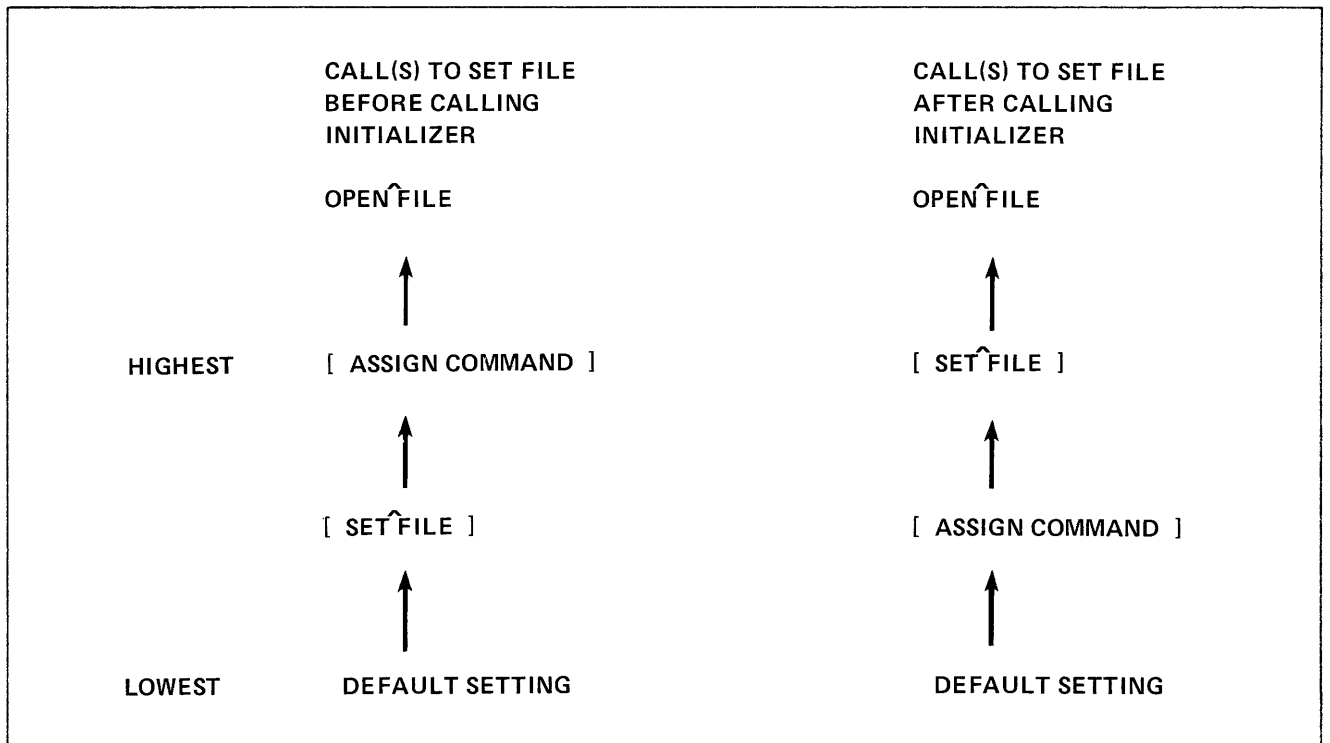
CALL(S) TO SET FILE BEFORE CALLING INITIALIZER

OPEN^FILE

HIGHEST [ ASSIGN COMMAND ]

[ SET^FILE ]

LOWEST DEFAULT SETTING

CALL(S) TO SET FILE AFTER CALLING INITIALIZER

OPEN^FILE

[ SET^FILE ]

[ ASSIGN COMMAND ]

DEFAULT SETTING